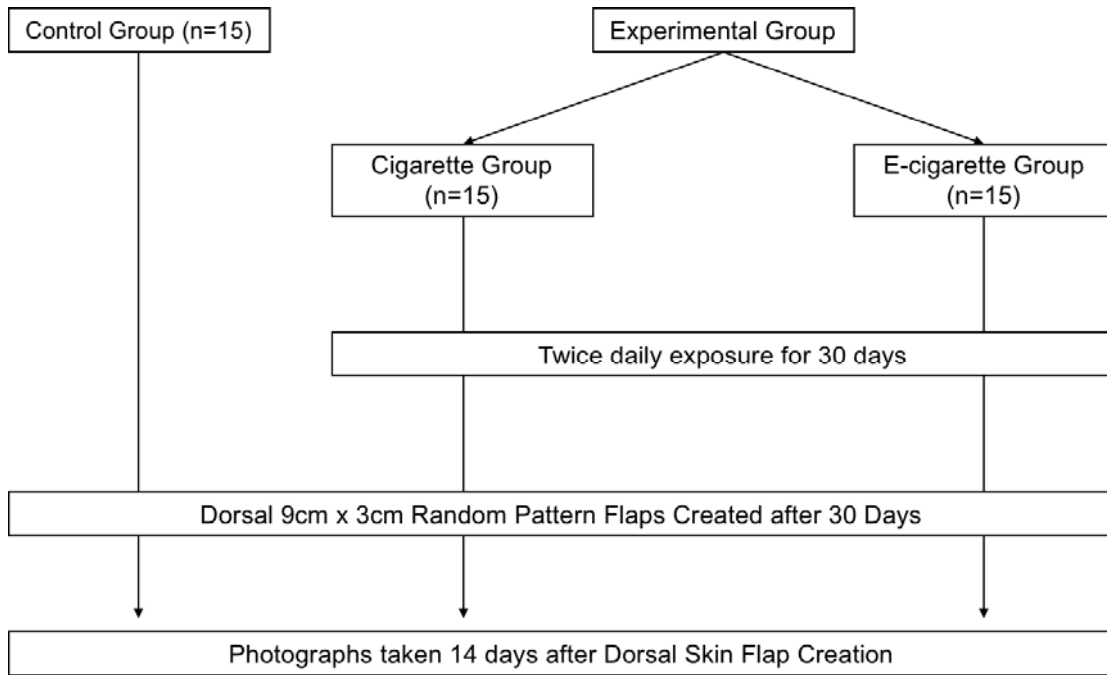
Control Group (n=15)

Experimental Group

Cigarette Group (n=15)

E-cigarette Group (n=15)

Twice daily exposure for 30 days

Dorsal 9cm x 3cm Random Pattern Flaps Created after 30 Days

Photographs taken 14 days after Dorsal Skin Flap Creation